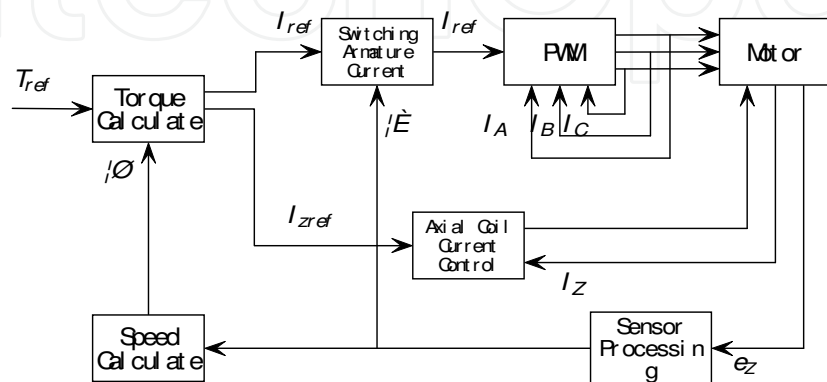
$I_{ref}$

Switching Armature Current

$I_{ref}$

PWM

Motor

$T_{ref}$

Torque Calculate

$_{|}\grave{E}$

$I_A$ $I_B$ $I_C$

$_{|}\O$

$I_{zref}$

Axial Coil Current Control

$I_Z$

Speed Calculate

Sensor Processing

$e_Z$